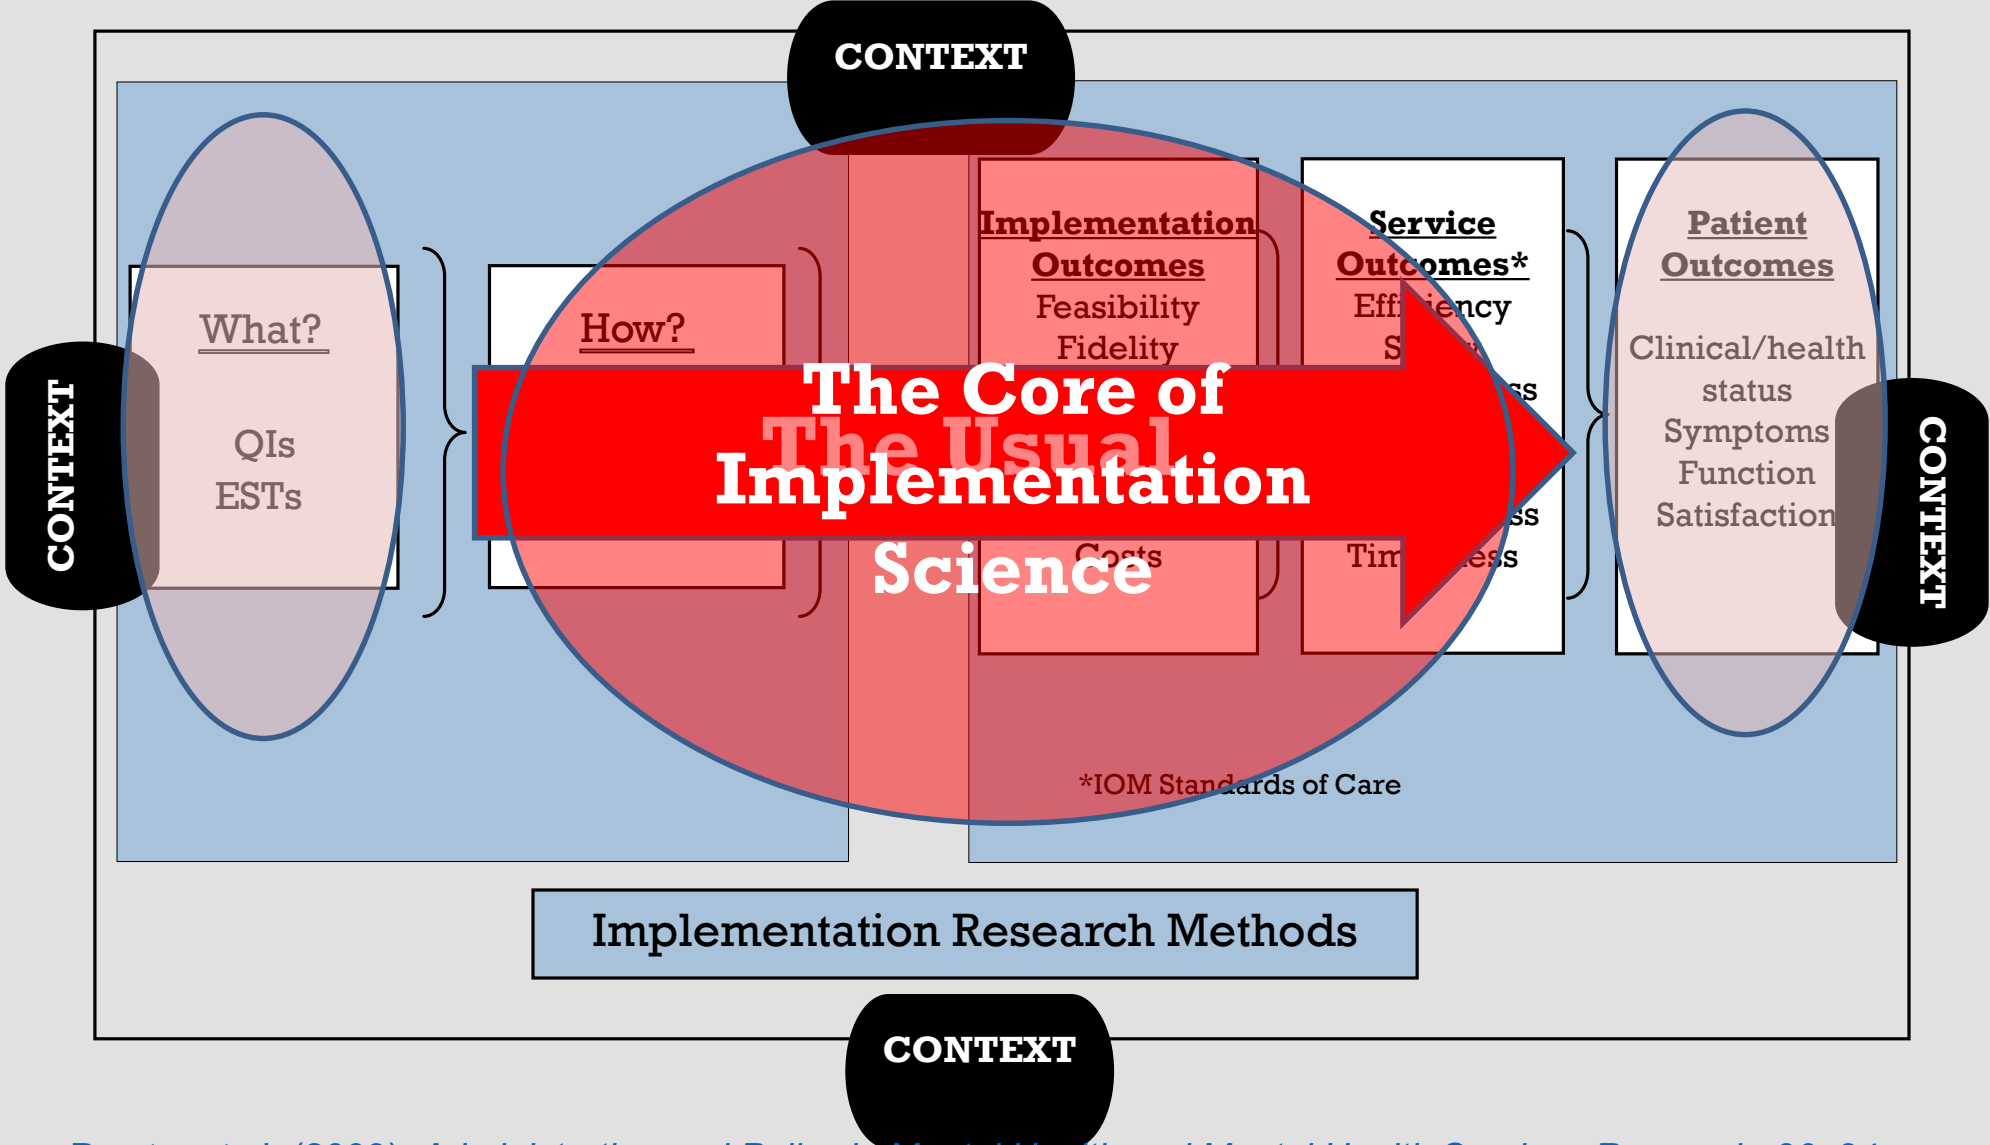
CONTEXT

CONTEXT

CONTEXT

CONTEXT

What?

QIs
ESTs

How?

Implementation Outcomes
Feasibility
Fidelity
Costs

Service Outcomes*
Effi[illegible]ency
S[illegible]
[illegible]ss
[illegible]ss
Tim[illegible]ess

Patient Outcomes

Clinical/health status
Symptoms
Function
Satisfaction

The Usual

The Core of Implementation Science

*IOM Standards of Care

Implementation Research Methods

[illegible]